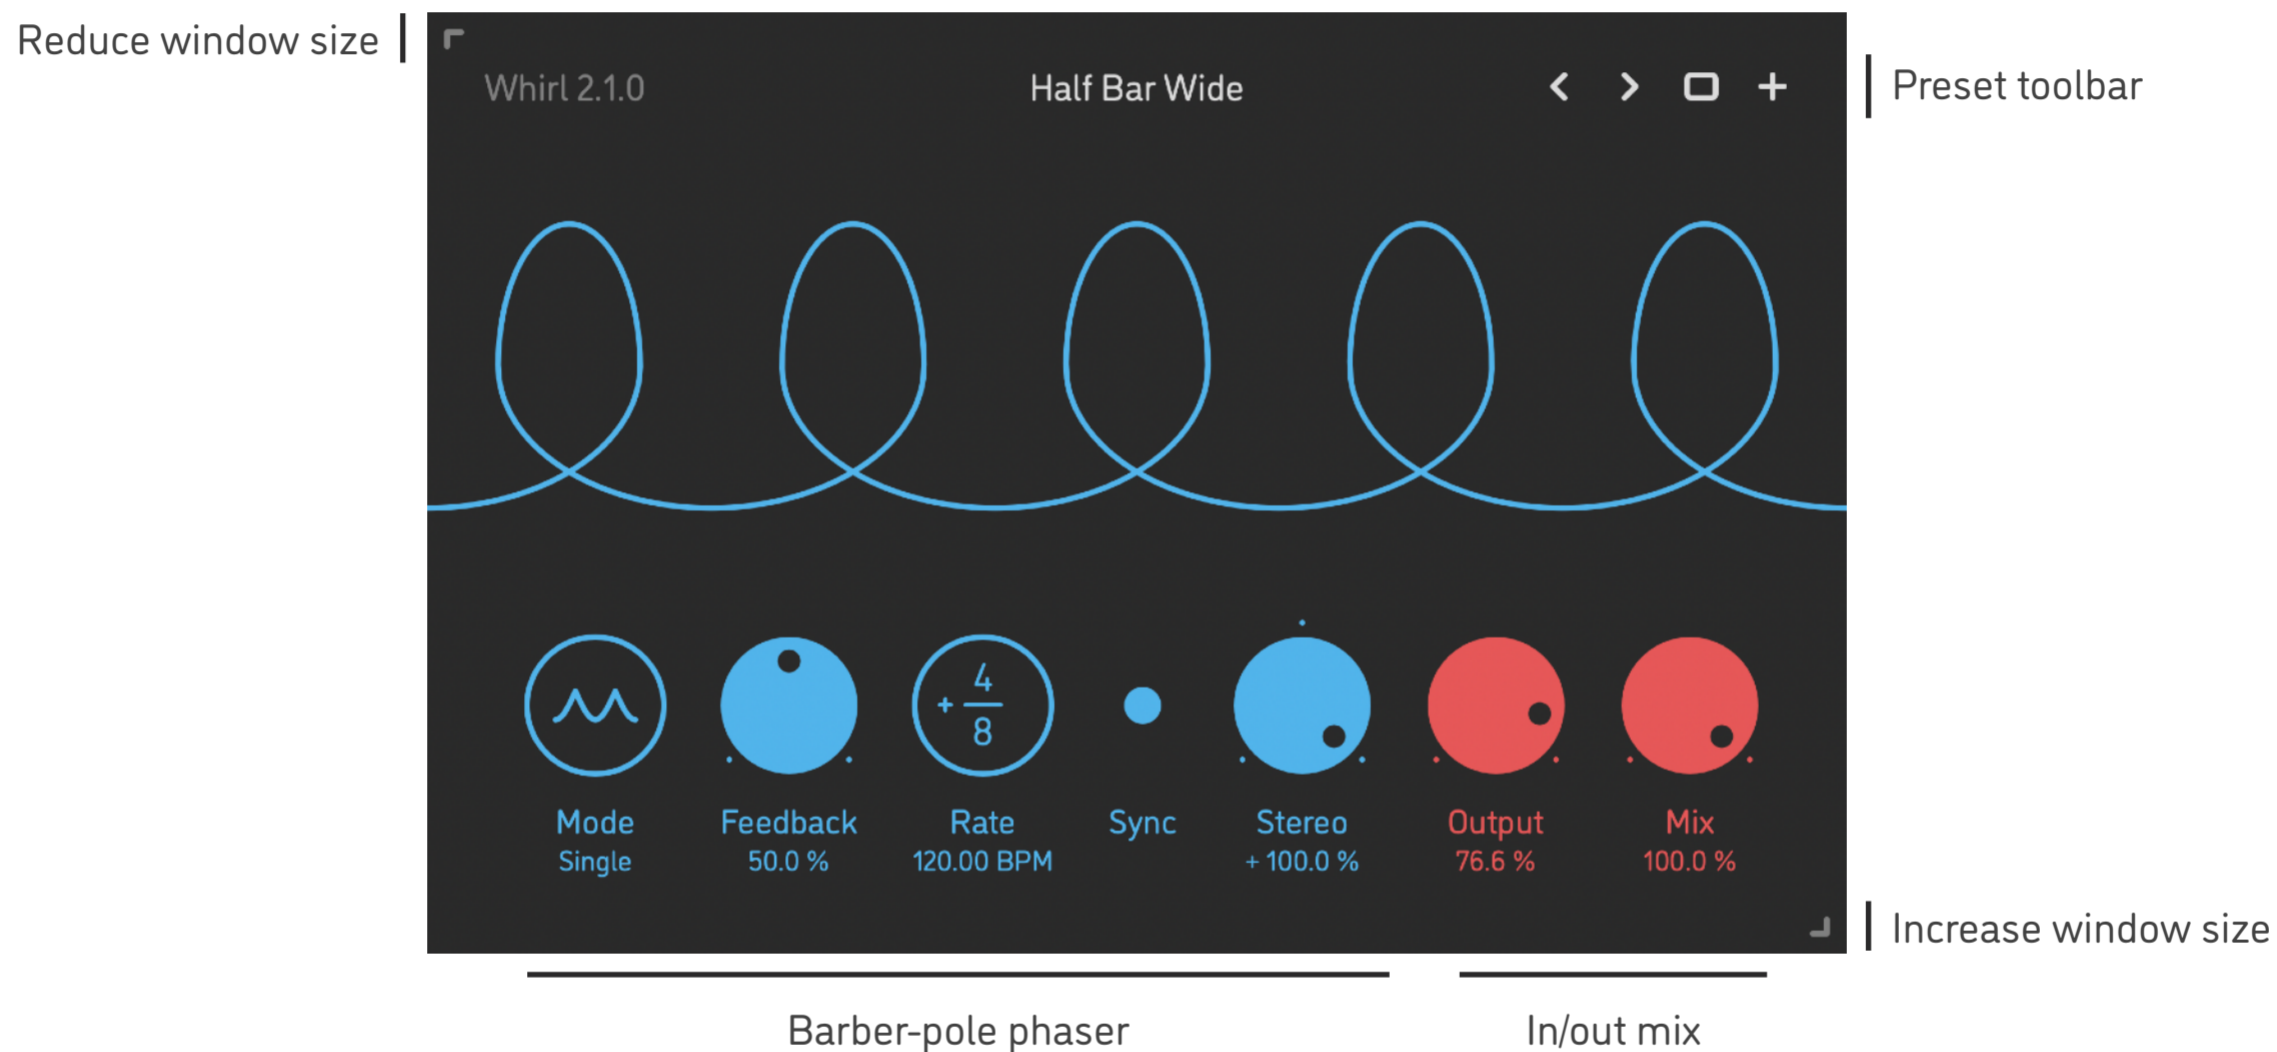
Reduce window size

Whirl 2.1.0

Half Bar Wide

Preset toolbar

+ $\frac{4}{8}$

Mode
Single

Feedback
50.0 %

Rate
120.00 BPM

Sync

Stereo
+ 100.0 %

Output
76.6 %

Mix
100.0 %

Increase window size

Barber-pole phaser

In/out mix